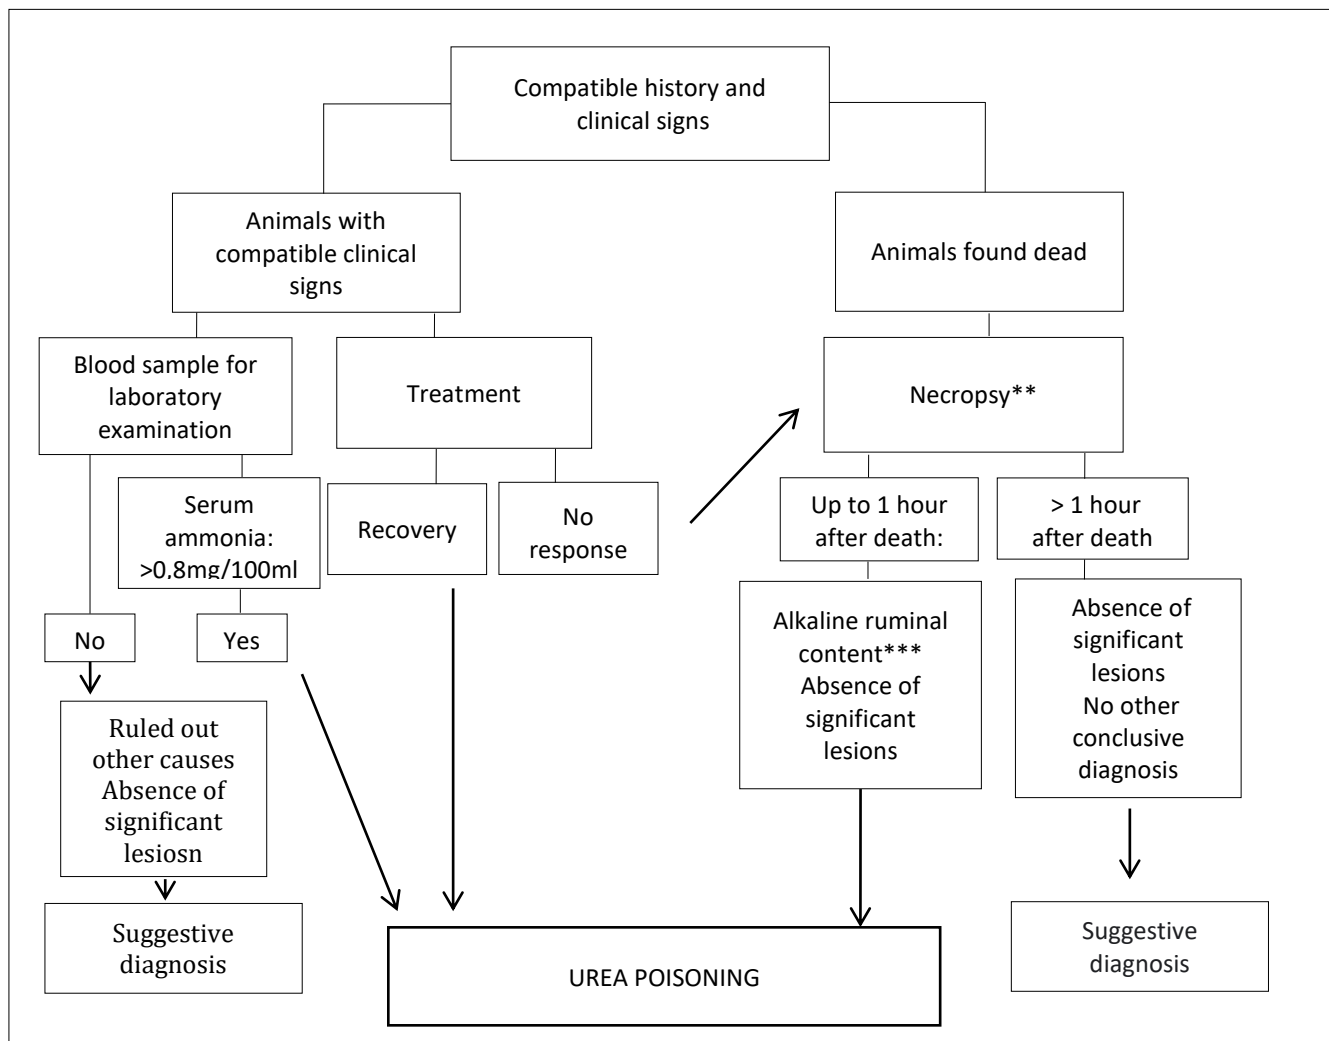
Compatible history and clinical signs

Animals with compatible clinical signs

Animals found dead

Blood sample for laboratory examination

Treatment

Necropsy**

Serum ammonia: >0,8mg/100ml

Recovery

No response

Up to 1 hour after death:

> 1 hour after death

No

Yes

Alkaline ruminal content*** Absence of significant lesions

Absence of significant lesions No other conclusive diagnosis

Ruled out other causes Absence of significant lesiosn

Suggestive diagnosis

UREA POISONING

Suggestive diagnosis